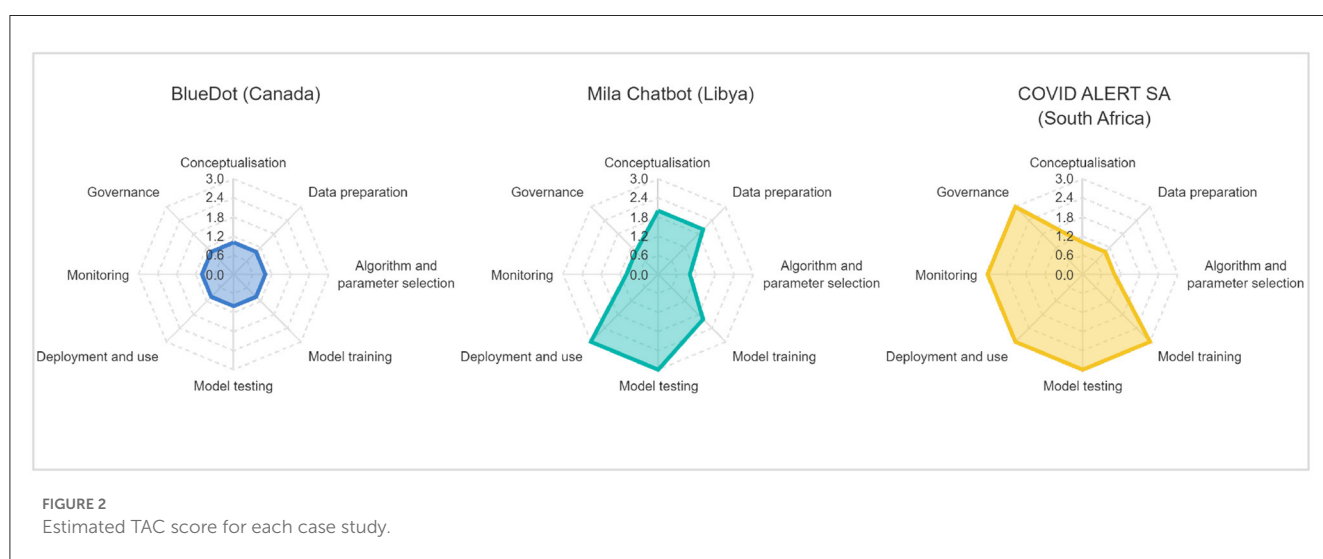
BlueDot (Canada)

Conceptualisation
Data preparation
Algorithm and parameter selection
Model training
Model testing
Deployment and use
Monitoring
Governance
3.0
2.4
1.8
1.2
0.6
0.0

Mila Chatbot (Libya)

Conceptualisation
Data preparation
Algorithm and parameter selection
Model training
Model testing
Deployment and use
Monitoring
Governance
3.0
2.4
1.8
1.2
0.6
0.0

COVID ALERT SA
(South Africa)

Conceptualisation
Data preparation
Algorithm and parameter selection
Model training
Model testing
Deployment and use
Monitoring
Governance
3.0
2.4
1.8
1.2
0.6
0.0

FIGURE 2
Estimated TAC score for each case study.